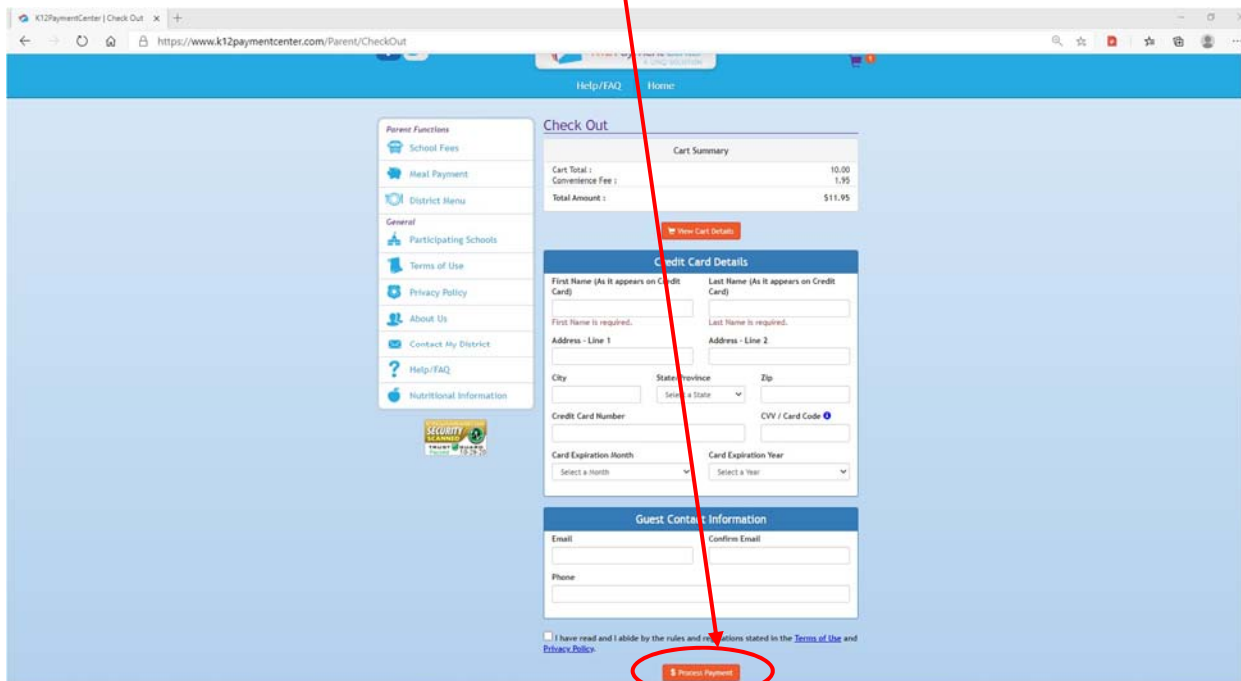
K12PaymentCenter | Check Out ×

https://www.k12paymentcenter.com/Parent/CheckOut

Help/FAQ Home

Parent Functions
School Fees
Meal Payment
District Menu
General
Participating Schools
Terms of Use
Privacy Policy
About Us
Contact My District
Help/FAQ
Nutritional Information

SECURITY SCANNED

Check Out

Cart Summary

Cart Total : 10.00
Convenience Fee : 1.95
Total Amount : $11.95

View Cart Details

Credit Card Details

First Name (As it appears on Credit Card)
First Name is required.
Last Name (As it appears on Credit Card)
Last Name is required.
Address - Line 1
Address - Line 2
City
State/Province
Select a State
Zip
Credit Card Number
CVV / Card Code
Card Expiration Month
Select a Month
Card Expiration Year
Select a Year

Guest Contact Information

Email
Confirm Email
Phone

I have read and I abide by the rules and regulations stated in the Terms of Use and Privacy Policy.

$ Process Payment